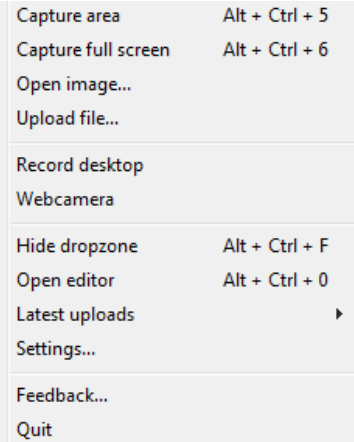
Capture area Alt + Ctrl + 5
Capture full screen Alt + Ctrl + 6
Open image...
Upload file...

Record desktop
Webcamera

Hide dropzone Alt + Ctrl + F
Open editor Alt + Ctrl + 0
Latest uploads
Settings...

Feedback...
Quit